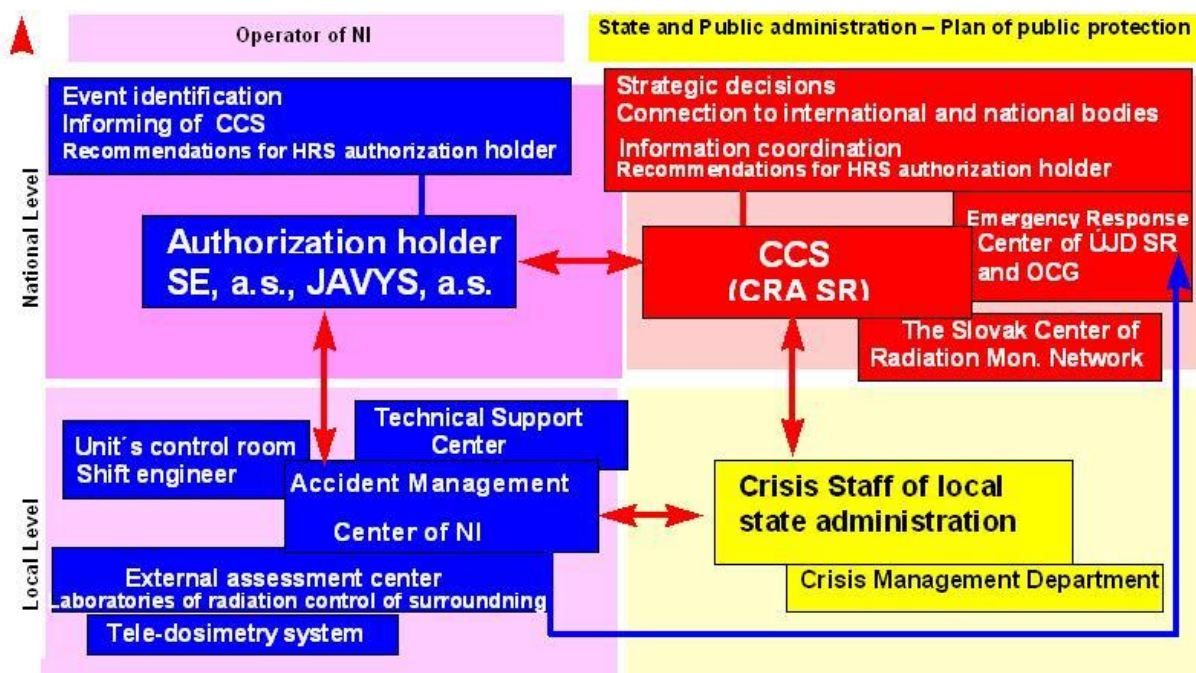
Operator of NI

State and Public administration – Plan of public protection

National Level

Event identification
Informing of CCS
Recommendations for HRS authorization holder

Authorization holder
SE, a.s., JAVYS, a.s.

Strategic decisions
Connection to international and national bodies
Information coordination
Recommendations for HRS authorization holder

CCS
(CRA SR)

Emergency Response Center of ÚJD SR and OCG

The Slovak Center of Radiation Mon. Network

Local Level

Unit´s control room
Shift engineer

Technical Support Center

Accident Management
Center of NI

Crisis Staff of local state administration

Crisis Management Department

External assessment center
Laboratories of radiation control of surroundning

Tele-dosimetry system